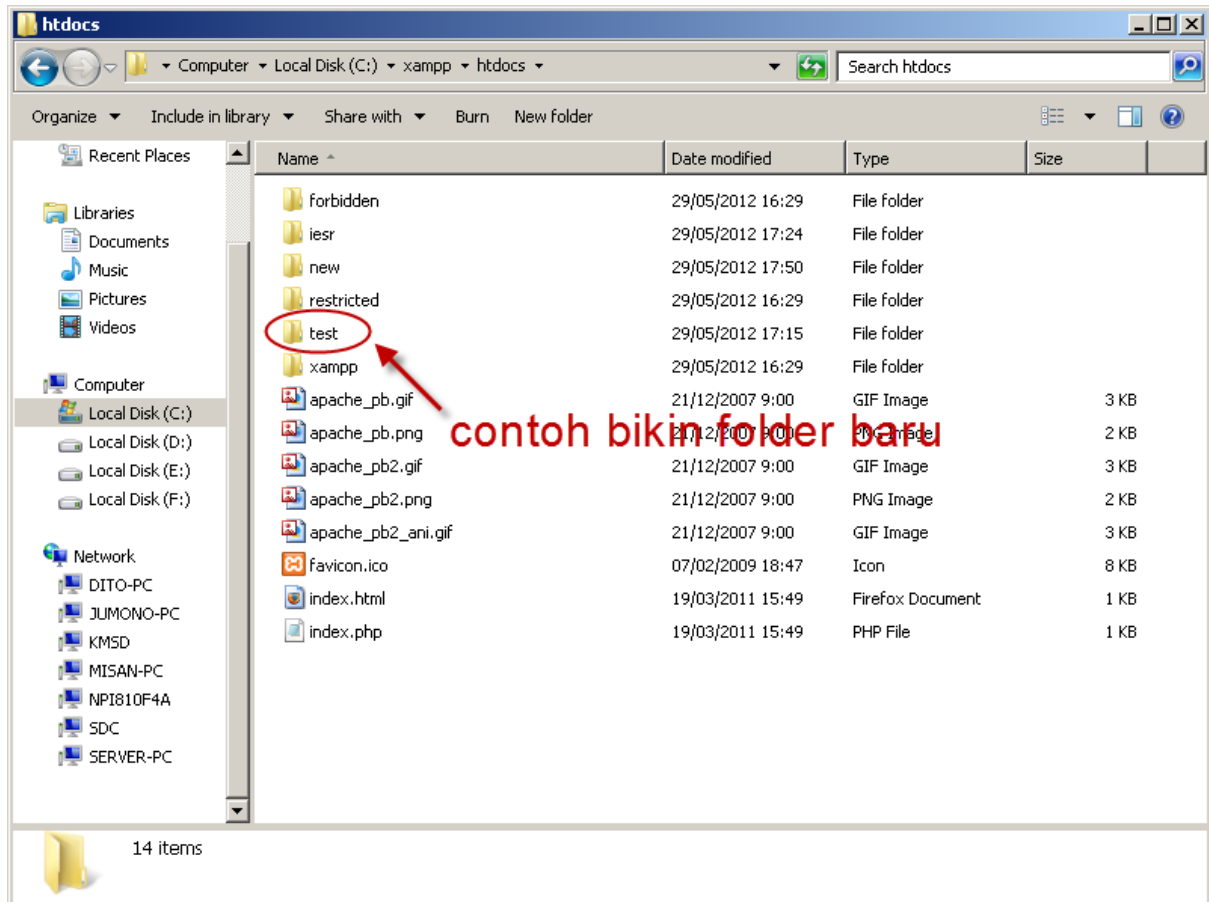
htdocs

Computer ▸ Local Disk (C:) ▸ xampp ▸ htdocs ▸

Search htdocs

Organize ▾ Include in library ▾ Share with ▾ Burn New folder

Recent Places

Libraries
Documents
Music
Pictures
Videos

Computer
Local Disk (C:)
Local Disk (D:)
Local Disk (E:)
Local Disk (F:)

Network
DITO-PC
JUMONO-PC
KMSD
MISAN-PC
NPI810F4A
SDC
SERVER-PC

| Name | Date modified | Type | Size |
|---|---|---|---|
| forbidden | 29/05/2012 16:29 | File folder | |
| iesr | 29/05/2012 17:24 | File folder | |
| new | 29/05/2012 17:50 | File folder | |
| restricted | 29/05/2012 16:29 | File folder | |
| test | 29/05/2012 17:15 | File folder | |
| xampp | 29/05/2012 16:29 | File folder | |
| apache_pb.gif | 21/12/2007 9:00 | GIF Image | 3 KB |
| apache_pb.png | 21/12/2007 9:00 | PNG Image | 2 KB |
| apache_pb2.gif | 21/12/2007 9:00 | GIF Image | 3 KB |
| apache_pb2.png | 21/12/2007 9:00 | PNG Image | 2 KB |
| apache_pb2_ani.gif | 21/12/2007 9:00 | GIF Image | 3 KB |
| favicon.ico | 07/02/2009 18:47 | Icon | 8 KB |
| index.html | 19/03/2011 15:49 | Firefox Document | 1 KB |
| index.php | 19/03/2011 15:49 | PHP File | 1 KB |

contoh bikin folder baru

14 items